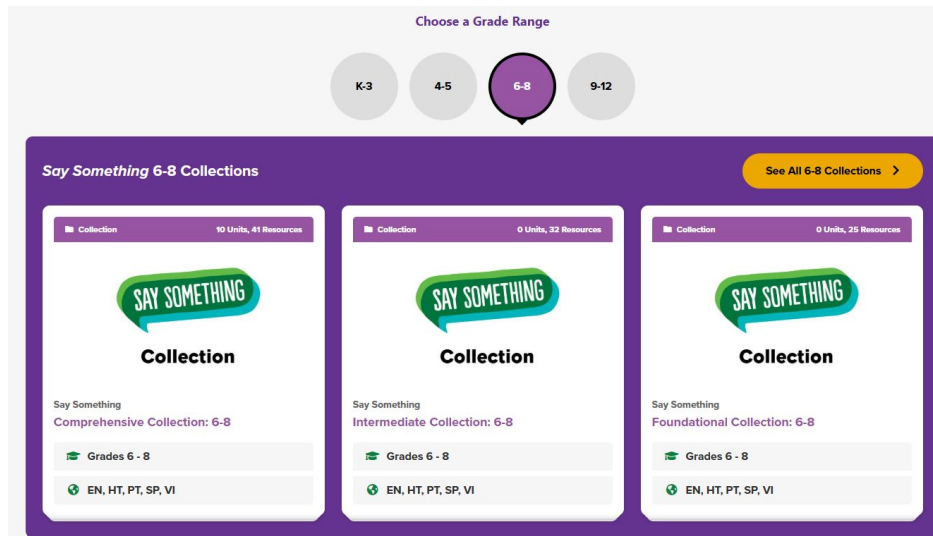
Choose a Grade Range

K-3

4-5

6-8

9-12

*Say Something* 6-8 Collections

See All 6-8 Collections

Collection

10 Units, 41 Resources

SAY SOMETHING

Collection

Say Something

Comprehensive Collection: 6-8

Grades 6 - 8

EN, HT, PT, SP, VI

Collection

0 Units, 32 Resources

SAY SOMETHING

Collection

Say Something

Intermediate Collection: 6-8

Grades 6 - 8

EN, HT, PT, SP, VI

Collection

0 Units, 25 Resources

SAY SOMETHING

Collection

Say Something

Foundational Collection: 6-8

Grades 6 - 8

EN, HT, PT, SP, VI